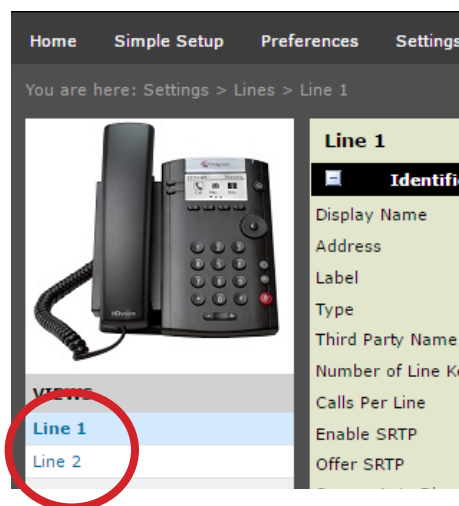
Home Simple Setup Preferences Settings

You are here: Settings > Lines > Line 1

VIEWS

Line 1

Line 2

Line 1

Identifi

Display Name

Address

Label

Type

Third Party Name

Number of Line K

Calls Per Line

Enable SRTP

Offer SRTP